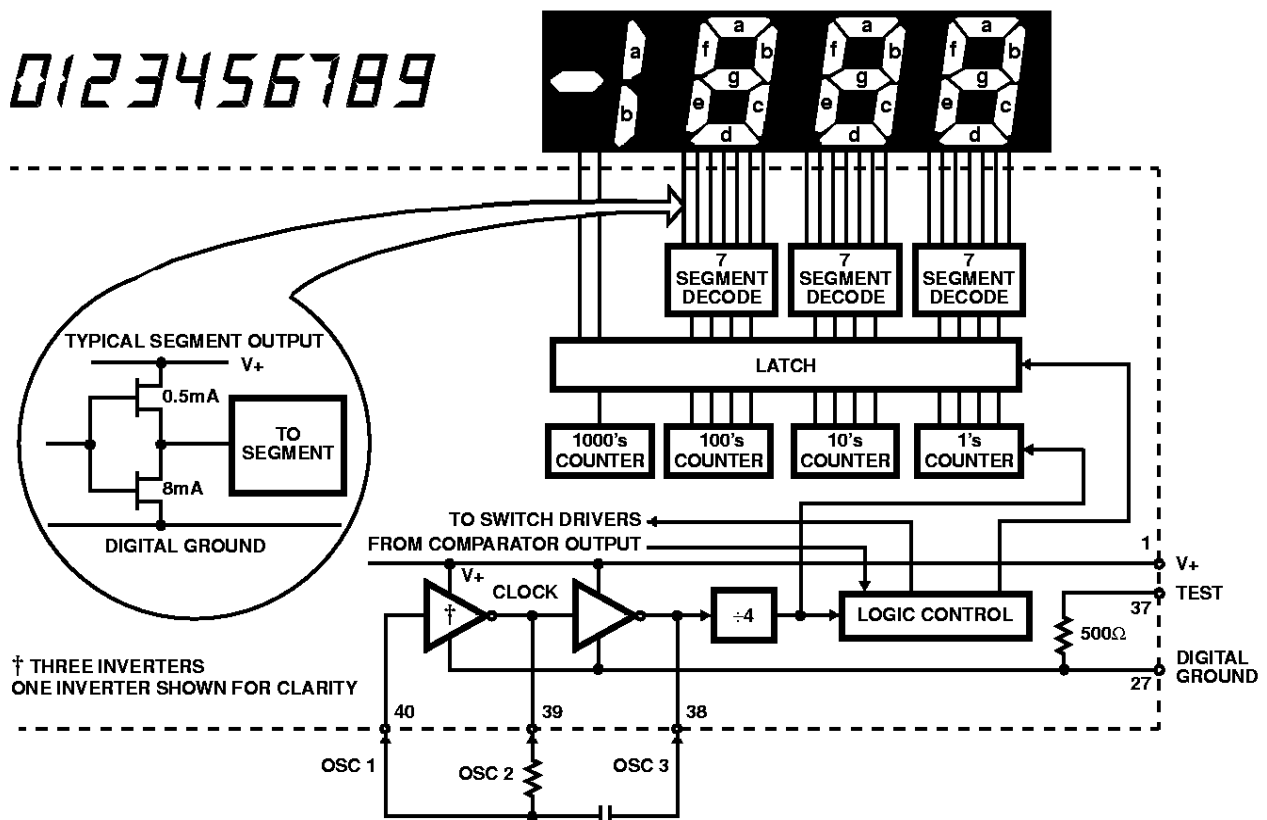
0123456789

a
b
a
f
b
g
e
c
d
a
f
b
g
e
c
d
a
f
b
g
e
c
d

7 SEGMENT DECODE
7 SEGMENT DECODE
7 SEGMENT DECODE

TYPICAL SEGMENT OUTPUT
V+
0.5mA
TO SEGMENT
8mA
DIGITAL GROUND

LATCH

1000's COUNTER
100's COUNTER
10's COUNTER
1's COUNTER

TO SWITCH DRIVERS
FROM COMPARATOR OUTPUT
1
V+
V+
†
CLOCK
÷4
LOGIC CONTROL
TEST
37
500Ω
DIGITAL GROUND
27

† THREE INVERTERS
ONE INVERTER SHOWN FOR CLARITY

40
39
38
OSC 1
OSC 2
OSC 3